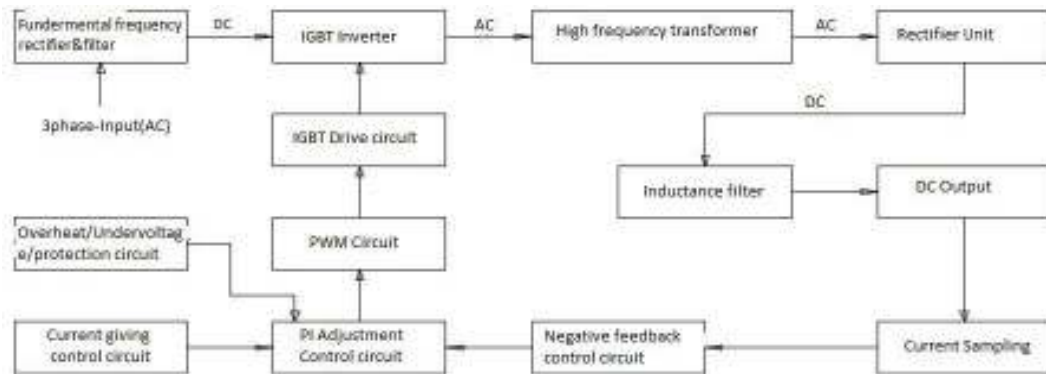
Fundermental frequency rectifier&filter

DC

IGBT Inverter

AC

High frequency transformer

AC

Rectifier Unit

3phase-Input(AC)

IGBT Drive circuit

DC

Inductance filter

DC Output

Overheat/Undervoltage/protection circuit

PWM Circuit

Current giving control circuit

PI Adjustment Control circuit

Negative feedback control circuit

Current Sampling